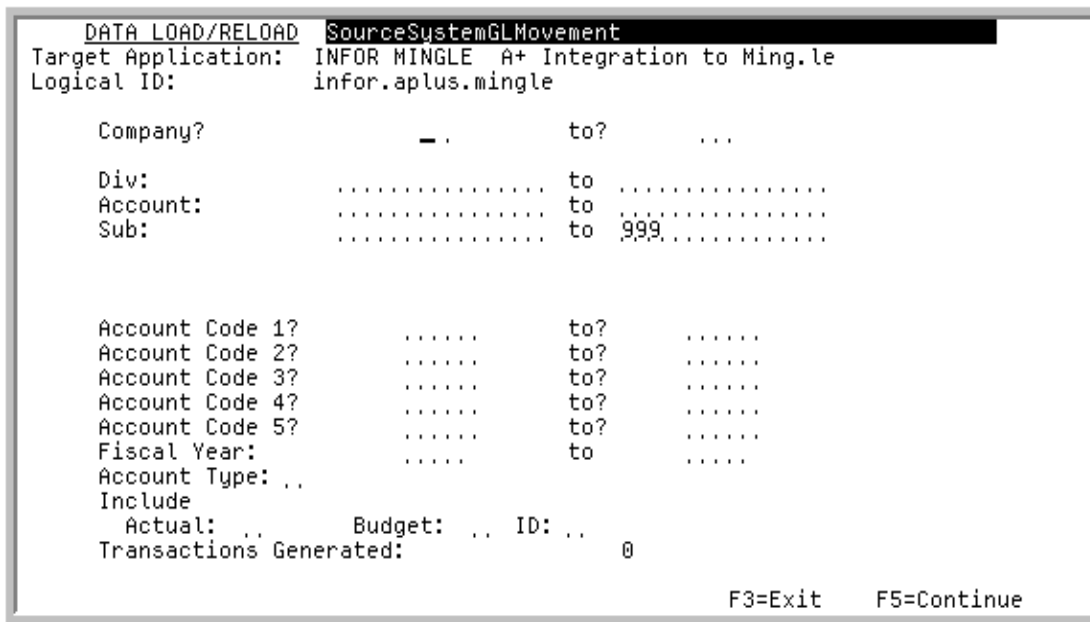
DATA LOAD/RELOAD SourceSystemGLMovement
Target Application: INFOR MINGLE A+ Integration to Ming.le
Logical ID: infor.aplus.mingle

Company? to?

Div: to
Account: to
Sub: to 999

Account Code 1? to?
Account Code 2? to?
Account Code 3? to?
Account Code 4? to?
Account Code 5? to?
Fiscal Year: to
Account Type:
Include
Actual: Budget: ID:
Transactions Generated: 0

F3=Exit F5=Continue